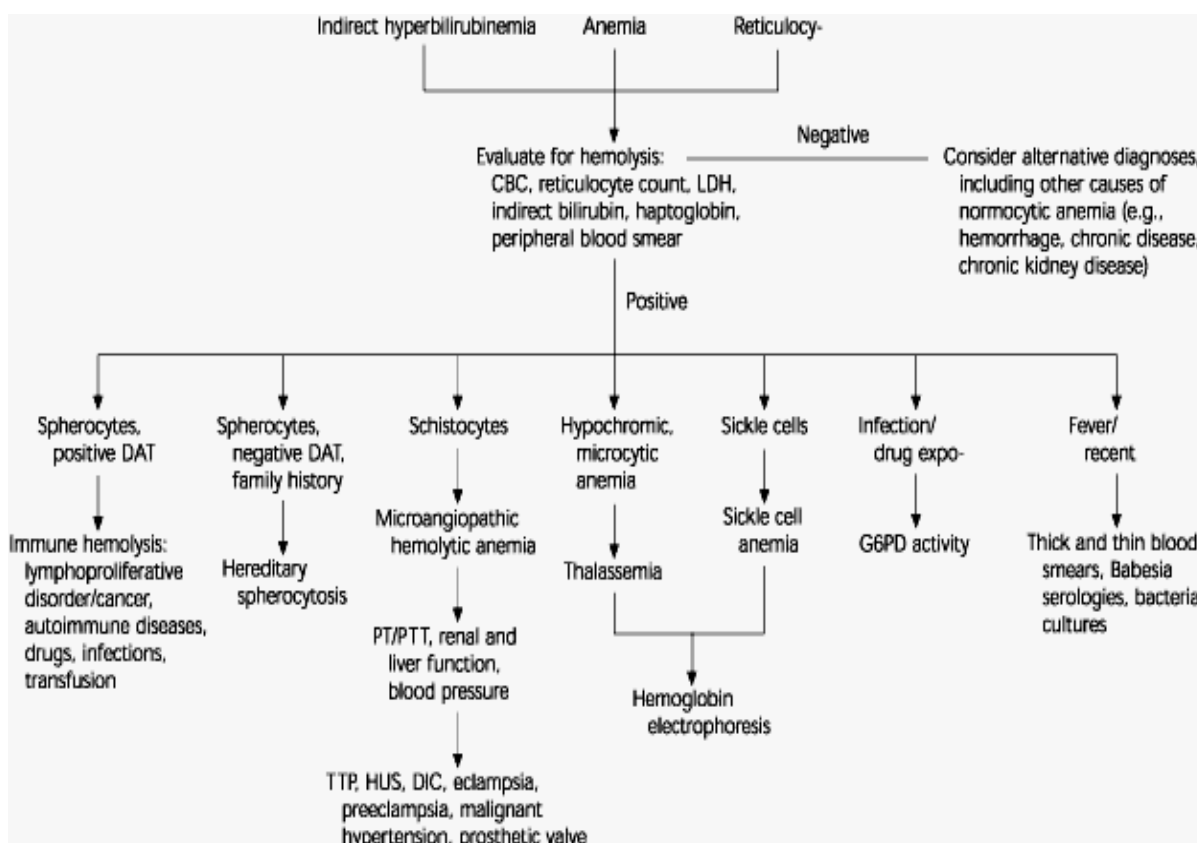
Indirect hyperbilirubinemia Anemia Reticulocy-

Evaluate for hemolysis: CBC, reticulocyte count, LDH, indirect bilirubin, haptoglobin, peripheral blood smear

Negative

Consider alternative diagnoses, including other causes of normocytic anemia (e.g., hemorrhage, chronic disease, chronic kidney disease)

Positive

Spherocytes, positive DAT

Immune hemolysis: lymphoproliferative disorder/cancer, autoimmune diseases, drugs, infections, transfusion

Spherocytes, negative DAT, family history

Hereditary spherocytosis

Schistocytes

Microangiopathic hemolytic anemia

PT/PTT, renal and liver function, blood pressure

TTP, HUS, DIC, eclampsia, preeclampsia, malignant hypertension, prosthetic valve

Hypochromic, microcytic anemia

Thalassemia

Sickle cells

Sickle cell anemia

Hemoglobin electrophoresis

Infection/ drug expo-

G6PD activity

Fever/ recent

Thick and thin blood smears, Babesia serologies, bacteria cultures